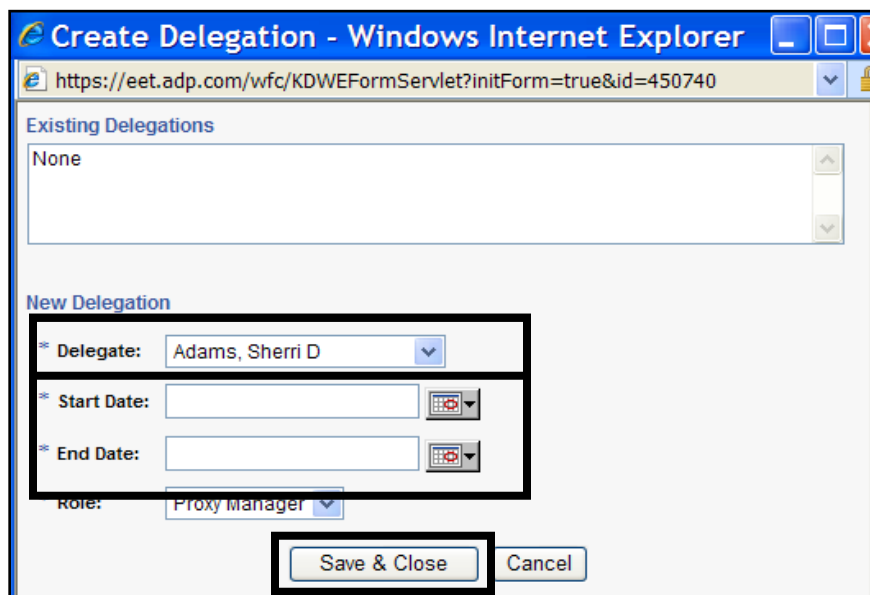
Create Delegation - Windows Internet Explorer

https://eet.adp.com/wfc/KDWEFormServlet?initForm=true&id=450740

Existing Delegations

None

New Delegation

* Delegate: Adams, Sherri D

* Start Date:

* End Date:

Role: Proxy Manager

Save & Close Cancel